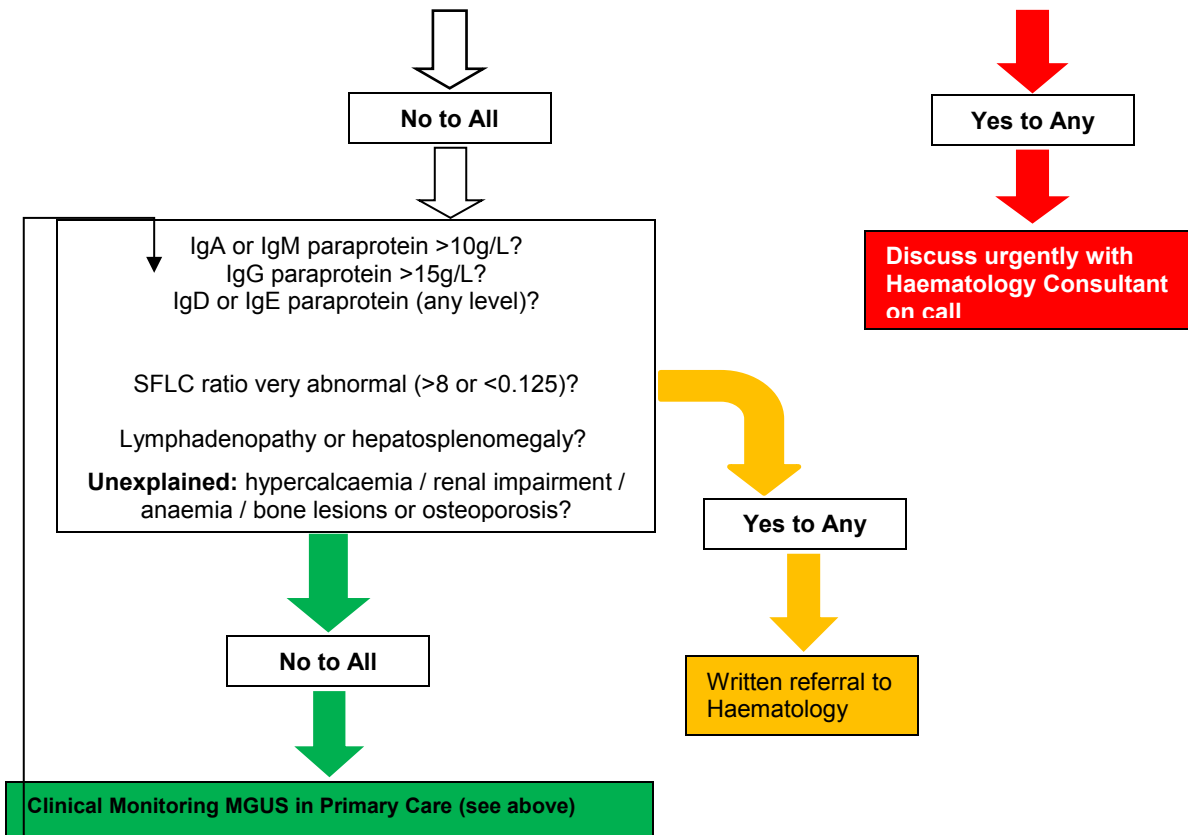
No to All

Yes to Any

Discuss urgently with Haematology Consultant on call

IgA or IgM paraprotein >10g/L?
IgG paraprotein >15g/L?
IgD or IgE paraprotein (any level)?

SFLC ratio very abnormal (>8 or <0.125)?

Lymphadenopathy or hepatosplenomegaly?

**Unexplained:** hypercalcaemia / renal impairment / anaemia / bone lesions or osteoporosis?

Yes to Any

Written referral to Haematology

No to All

Clinical Monitoring MGUS in Primary Care (see above)